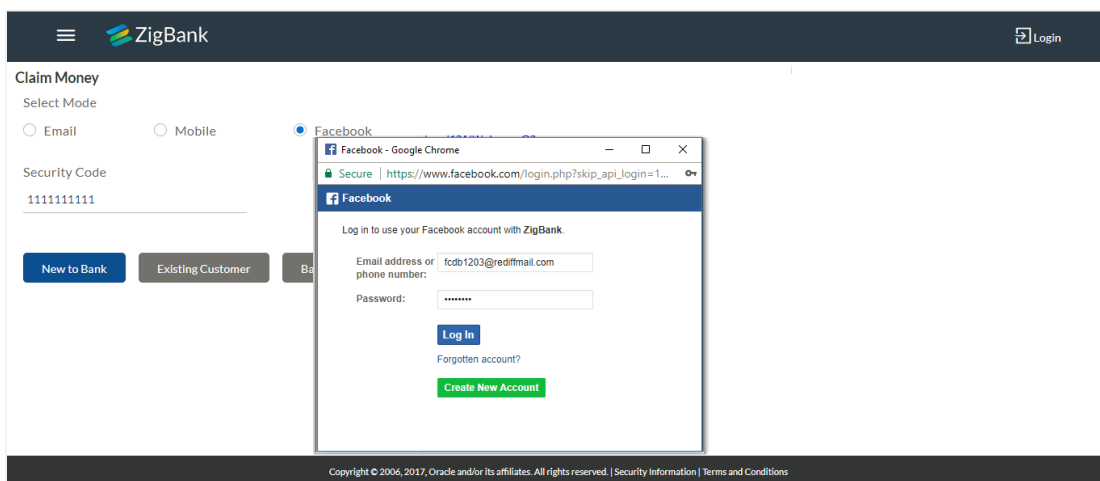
ZigBank

Login

Claim Money

Select Mode

Email Mobile Facebook

Security Code

1111111111

New to Bank Existing Customer Ba

Facebook - Google Chrome

Secure https://www.facebook.com/login.php?skip_api_login=1...

Facebook

Log in to use your Facebook account with ZigBank.

Email address or phone number: fcdb1203@rediffmail.com

Password: ••••••••

Log In

Forgotten account?

Create New Account

Copyright © 2006, 2017, Oracle and/or its affiliates. All rights reserved. | Security Information | Terms and Conditions